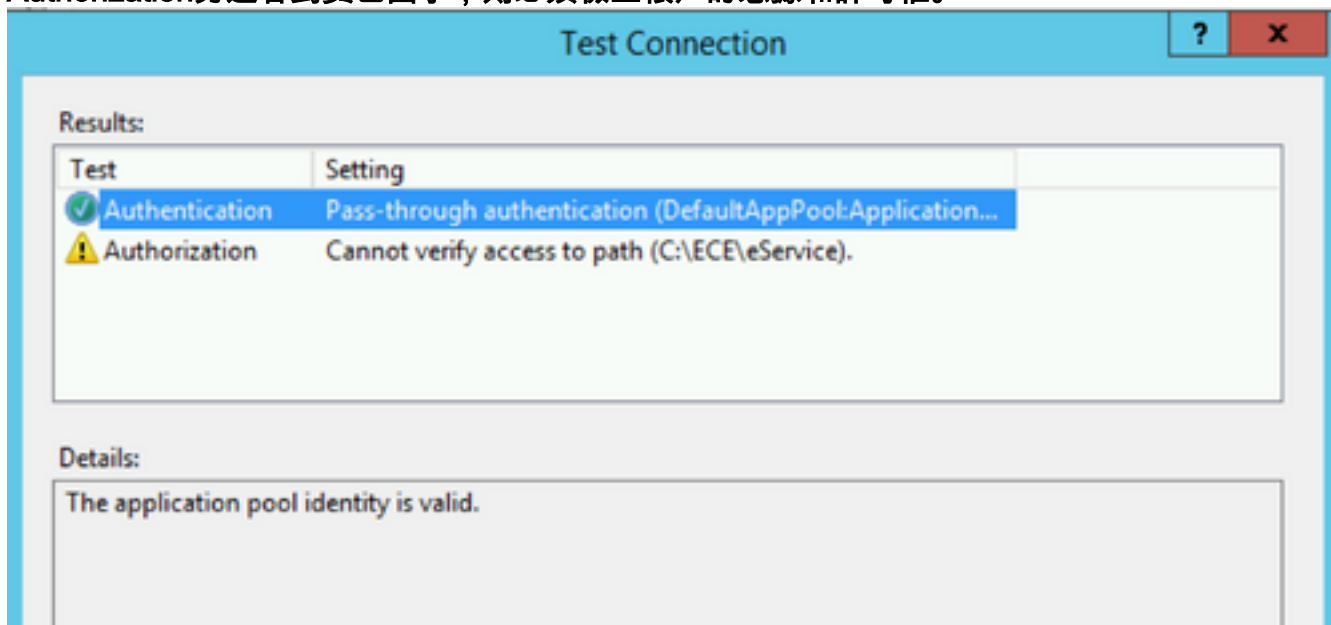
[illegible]

Test Connection

?

X

Results:

| Test | Setting |
|---|---|
| Authentication | Pass-through authentication (DefaultAppPool:Application... |
| Authorization | Cannot verify access to path (C:\ECE\eService). |

Details:

The application pool identity is valid.